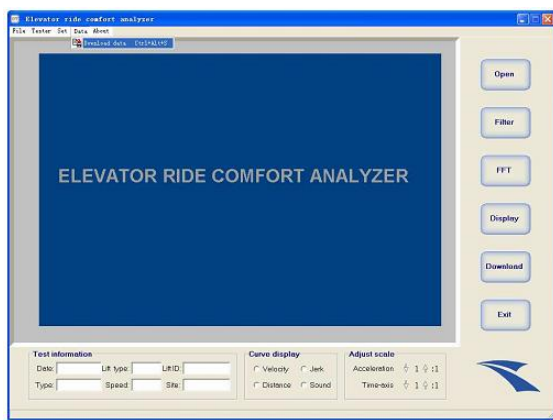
Elevator ride comfort analyzer

File Tester Set Data About

Download data Ctrl+Alt+S

ELEVATOR RIDE COMFORT ANALYZER

Open

Filter

FFT

Display

Download

Exit

Test information

Date: Lift type: LiftID:

Type: Speed: Site:

Curve display

Velocity Jerk

Distance Sound

Adjust scale

Acceleration 1 :1

Time-axis 1 :1